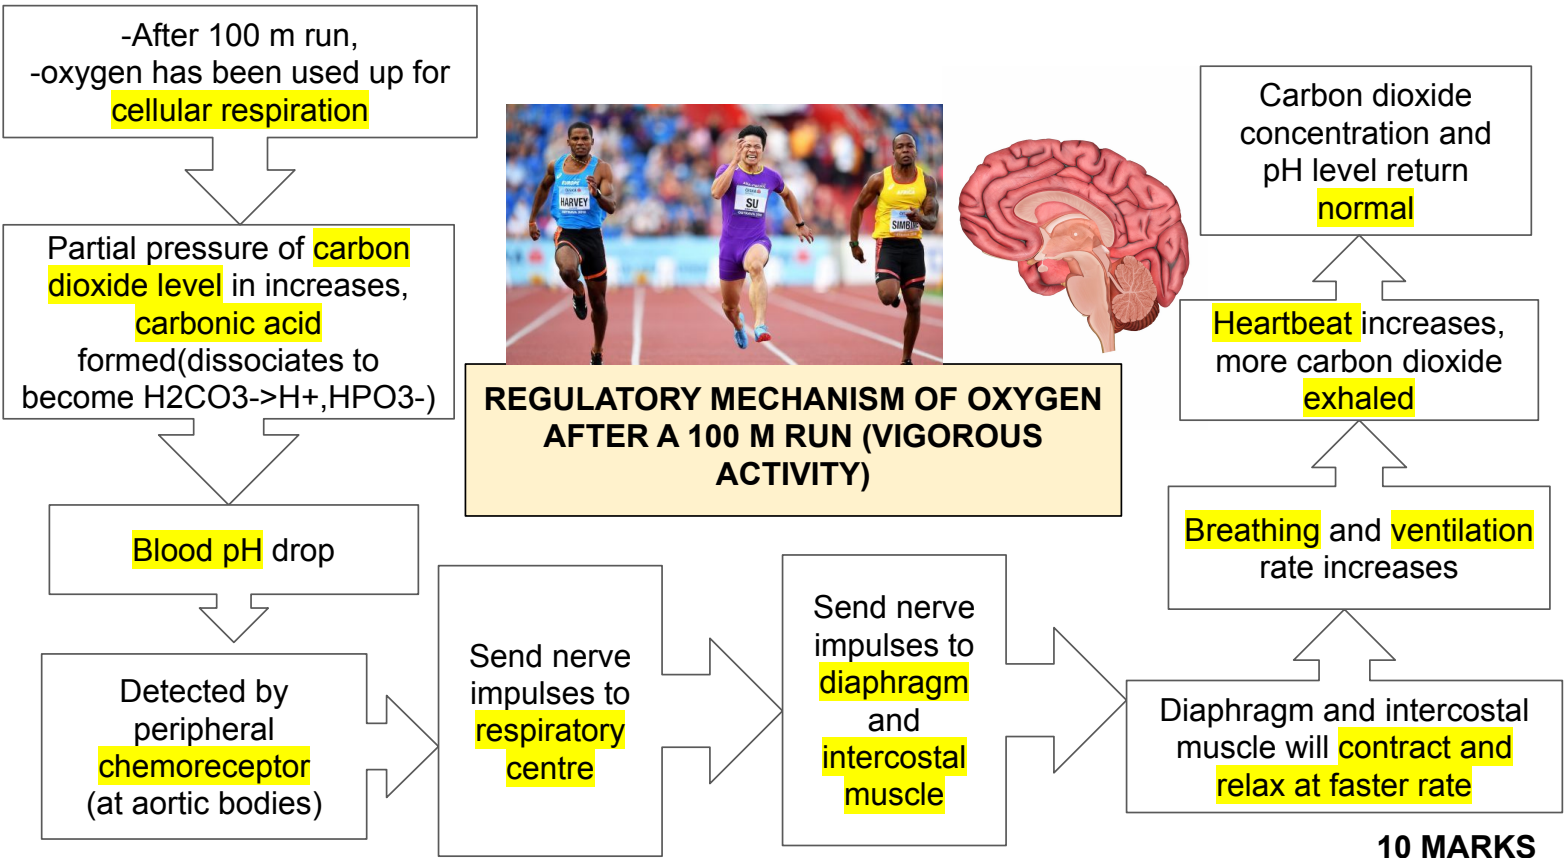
-After 100 m run,
-oxygen has been used up for cellular respiration

Partial pressure of carbon dioxide level in increases, carbonic acid formed(dissociates to become H2CO3->H+,HPO3-)

Blood pH drop

Detected by peripheral chemoreceptor (at aortic bodies)

HARVEY
SU
SIMBI

REGULATORY MECHANISM OF OXYGEN AFTER A 100 M RUN (VIGOROUS ACTIVITY)

Send nerve impulses to respiratory centre

Send nerve impulses to diaphragm and intercostal muscle

Diaphragm and intercostal muscle will contract and relax at faster rate

Breathing and ventilation rate increases

Heartbeat increases, more carbon dioxide exhaled

Carbon dioxide concentration and pH level return normal

10 MARKS